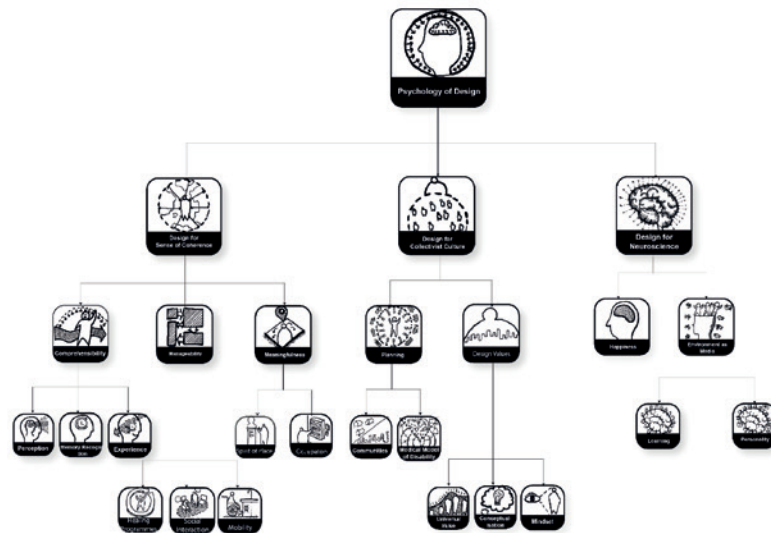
Psychology of Design

Design for Sense of Coherence

Design for Collectivist Culture

Design for Neuroscience

Comprehensibility

Manageability

Meaningfulness

Planning

Design Values

Happiness

Environment as Media

Perception

Sensory Reception

Experience

Spirit of Place

Occupation

Communities

Medical Model of Disability

Learning

Personality

Healing Environment

Social Interaction

Mobility

Universal Value

Conceptual Notion

Mindset